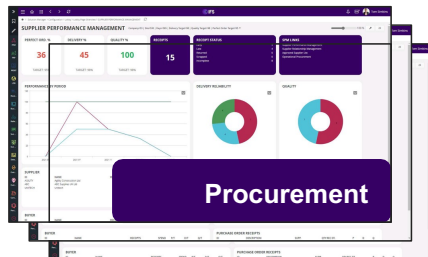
SUPPLIER PERFORMANCE MANAGEMENT

PERFECT ORD %
36
TARGET 90%

DELIVERY %
45
TARGET 90%

QUALITY %
100
TARGET 90%

RECEIPTS
15

RECEIPT STATUS

SPM LINKS

PERFORMANCE BY PERIOD

DELIVERY RELIABILITY

QUALITY

SUPPLIER

BUYER

PURCHASE ORDER RECEIPTS

Procurement